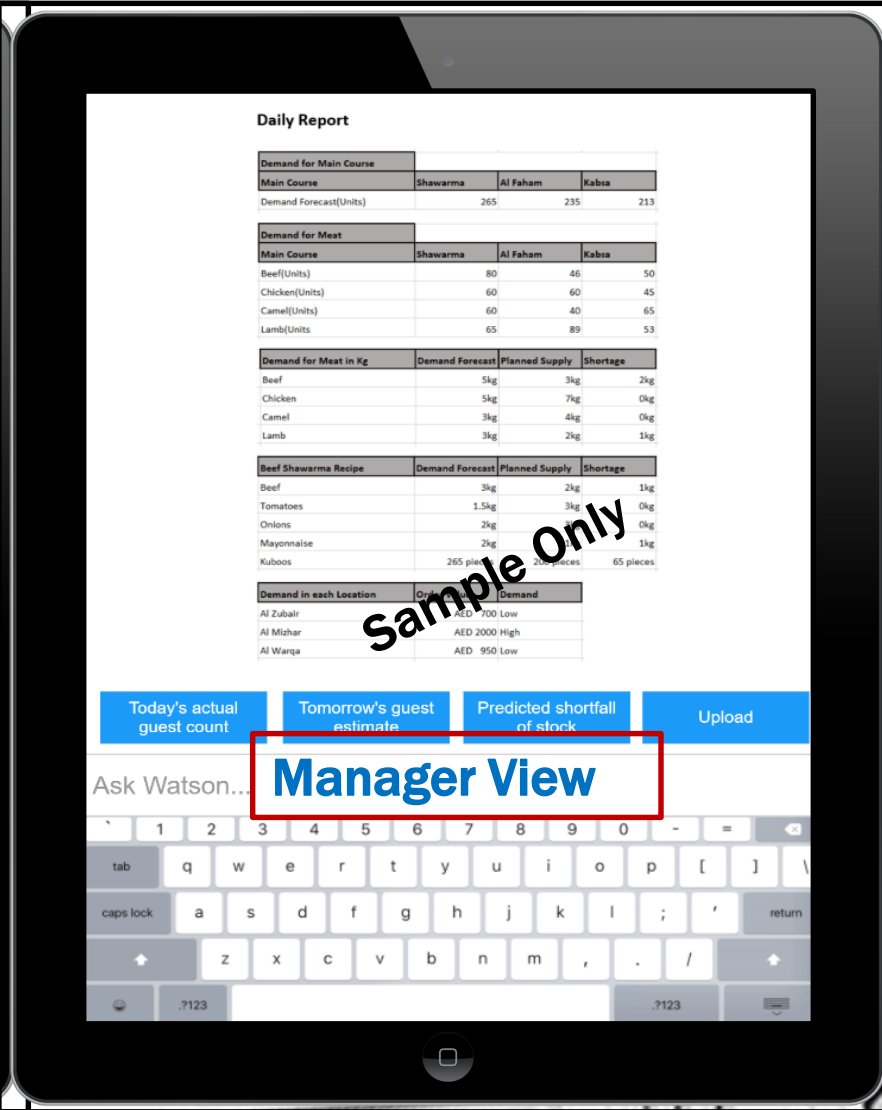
Daily Report

| Demand for Main Course | | | |
|---|---|---|---|
| Main Course | Shawarma | Al Faham | Kabsa |
| Demand Forecast(Units) | 265 | 235 | 213 |

| Demand for Meat | | | |
|---|---|---|---|
| Main Course | Shawarma | Al Faham | Kabsa |
| Beef(Units) | 80 | 46 | 50 |
| Chicken(Units) | 60 | 60 | 45 |
| Camel(Units) | 60 | 40 | 65 |
| Lamb(Units | 65 | 89 | 53 |

| Demand for Meat in Kg | Demand Forecast | Planned Supply | Shortage |
|---|---|---|---|
| Beef | 5kg | 3kg | 2kg |
| Chicken | 5kg | 7kg | 0kg |
| Camel | 3kg | 4kg | 0kg |
| Lamb | 3kg | 2kg | 1kg |

| Beef Shawarma Recipe | Demand Forecast | Planned Supply | Shortage |
|---|---|---|---|
| Beef | 3kg | 2kg | 1kg |
| Tomatoes | 1.5kg | 3kg | 0kg |
| Onions | 2kg | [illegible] | 0kg |
| Mayonnaise | 2kg | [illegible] | 1kg |
| Kuboos | 265 pie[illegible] | 200 pieces | 65 pieces |

| Demand in each Location | Or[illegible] | Demand |
|---|---|---|
| Al Zubair | AED 700 | Low |
| Al Mizhar | AED 2000 | High |
| Al Warqa | AED 950 | Low |

Sample Only

Today's actual guest count
Tomorrow's guest estimate
Predicted shortfall of stock
Upload

Ask Watson...
Manager View

` 1 2 3 4 5 6 7 8 9 0 - =
tab q w e r t y u i o p [ ] \
caps lock a s d f g h j k l ; ' return
z x c v b n m , . /
.?123 .?123